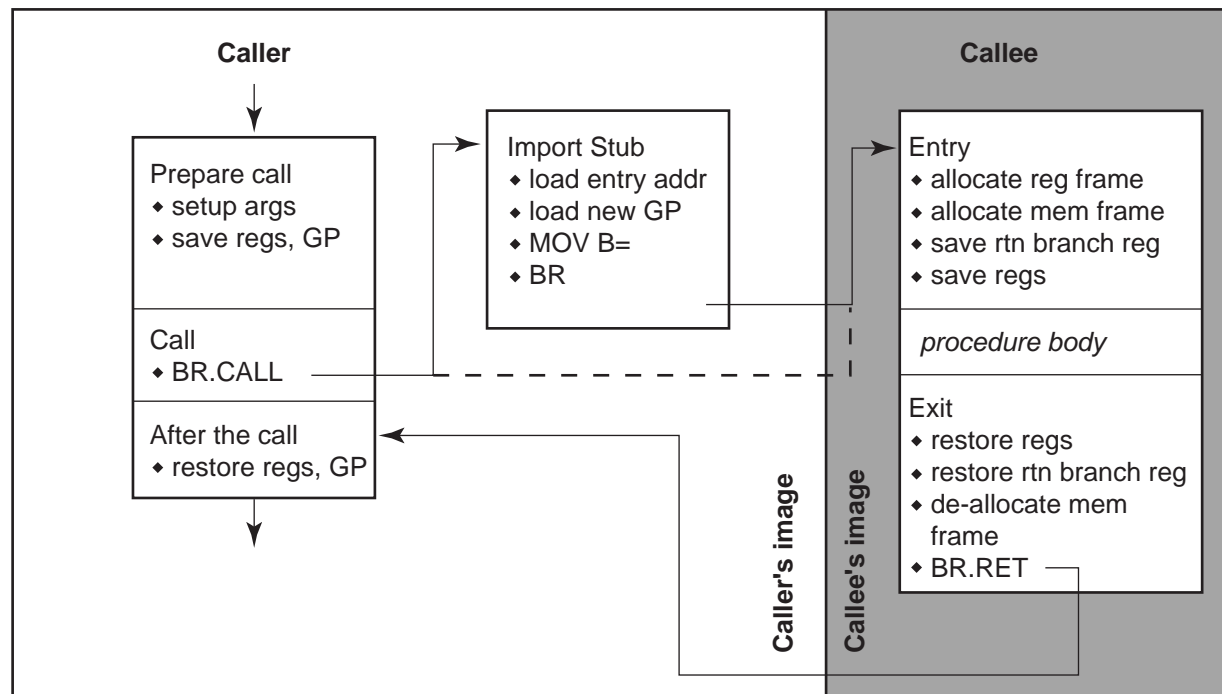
Caller

Prepare call
◆ setup args
◆ save regs, GP

Call
◆ BR.CALL

After the call
◆ restore regs, GP

Import Stub
◆ load entry addr
◆ load new GP
◆ MOV B=
◆ BR

Caller's image

Callee's image

Callee

Entry
◆ allocate reg frame
◆ allocate mem frame
◆ save rtn branch reg
◆ save regs

procedure body

Exit
◆ restore regs
◆ restore rtn branch reg
◆ de-allocate mem frame
◆ BR.RET